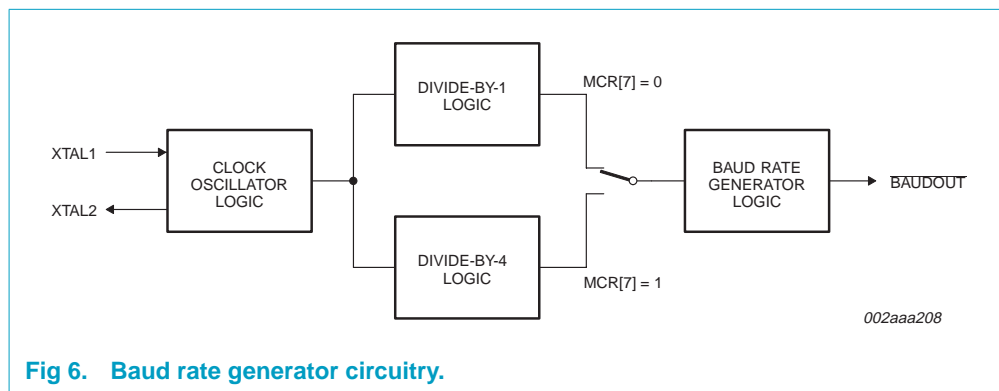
DIVIDE-BY-1 LOGIC

MCR[7] = 0

XTAL1

CLOCK OSCILLATOR LOGIC

XTAL2

BAUD RATE GENERATOR LOGIC

$\overline{\text{BAUDOUT}}$

DIVIDE-BY-4 LOGIC

MCR[7] = 1

002aaa208

Fig 6. Baud rate generator circuitry.